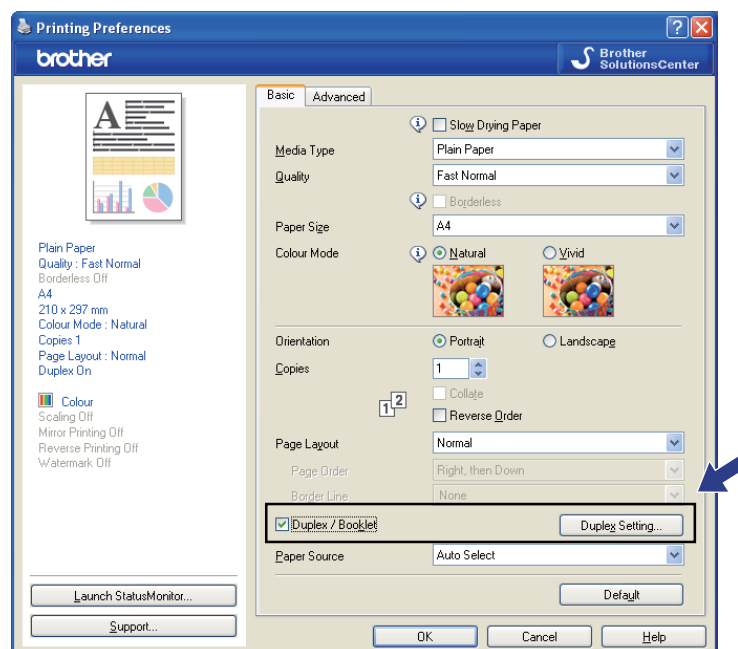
Printing Preferences

brother

Brother SolutionsCenter

Plain Paper
Quality : Fast Normal
Borderless Off
A4
210 x 297 mm
Colour Mode : Natural
Copies 1
Page Layout : Normal
Duplex On

Colour
Scaling Off
Mirror Printing Off
Reverse Printing Off
Watermark Off

Launch StatusMonitor...

Support...

Basic | Advanced

Slow Drying Paper

Media Type | Plain Paper

Quality | Fast Normal

Borderless

Paper Size | A4

Colour Mode | Natural | Vivid

Orientation | Portrait | Landscape

Copies | 1

Collate

Reverse Order

Page Layout | Normal

Page Order | Right, then Down

Border Line | None

Duplex / Booklet | Duplex Setting...

Paper Source | Auto Select

Default

OK | Cancel | Help